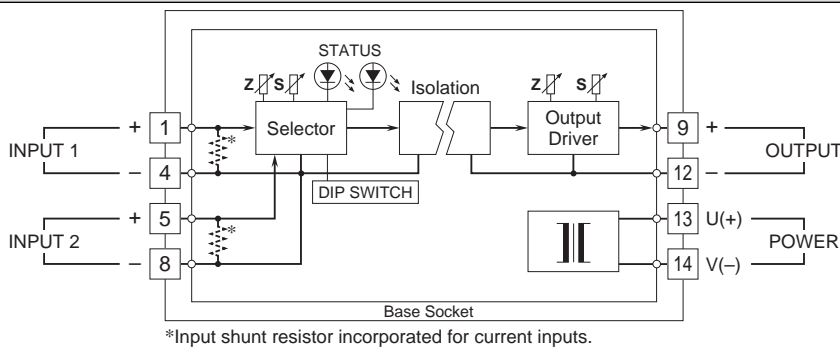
STATUS

Z S

Selector

Isolation

Z S

Output Driver

DIP SWITCH

INPUT 1

+ 1

– 4

*

INPUT 2

+ 5

– 8

*

9 +

OUTPUT

12 –

13 U(+)

POWER

14 V(–)

Base Socket

*Input shunt resistor incorporated for current inputs.